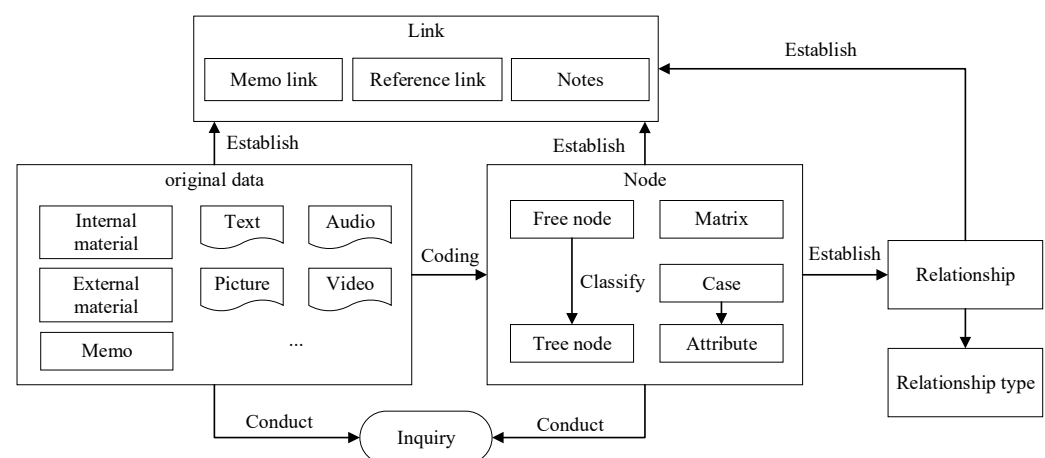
Link

Memo link

Reference link

Notes

Establish

Establish

Establish

original data

Internal material

Text

Audio

External material

Picture

Video

Memo

...

Coding

Node

Free node

Matrix

Classify

Case

Tree node

Attribute

Establish

Relationship

Relationship type

Conduct

Inquiry

Conduct